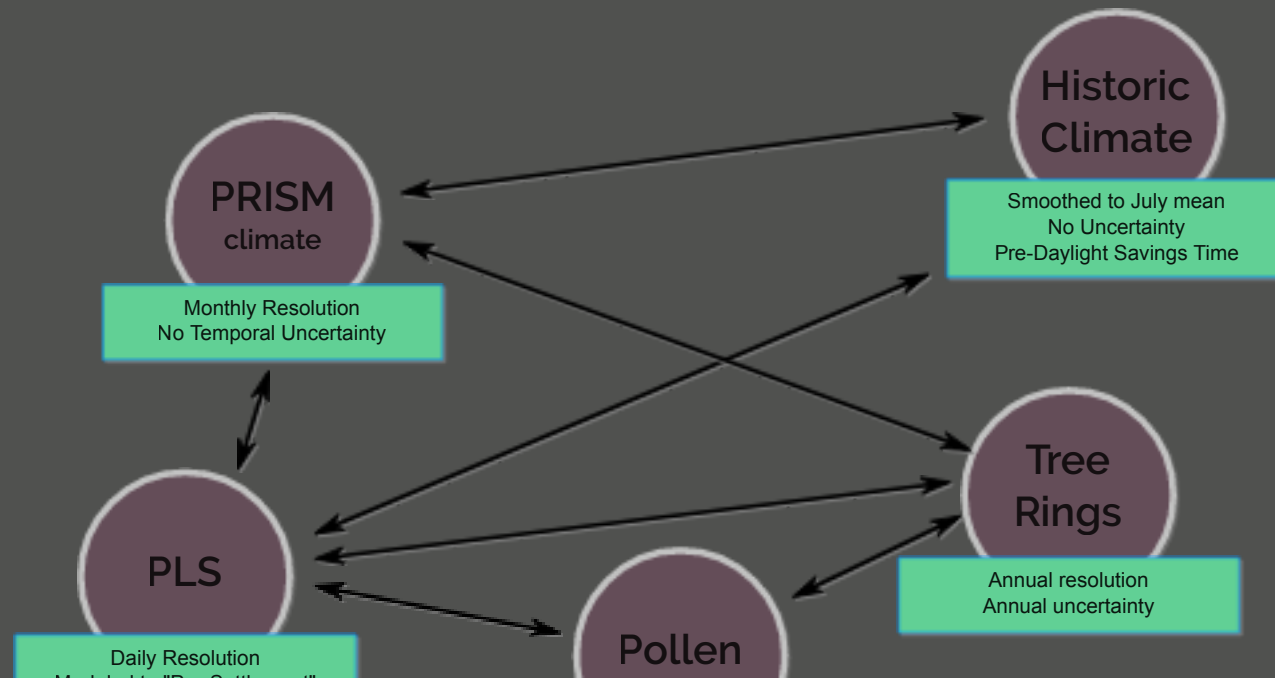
Historic Climate

Smoothed to July mean
No Uncertainty
Pre-Daylight Savings Time

PRISM climate

Monthly Resolution
No Temporal Uncertainty

Tree Rings

Annual resolution
Annual uncertainty

PLS

Daily Resolution
Modeled to "Pre-Settlement"

Pollen